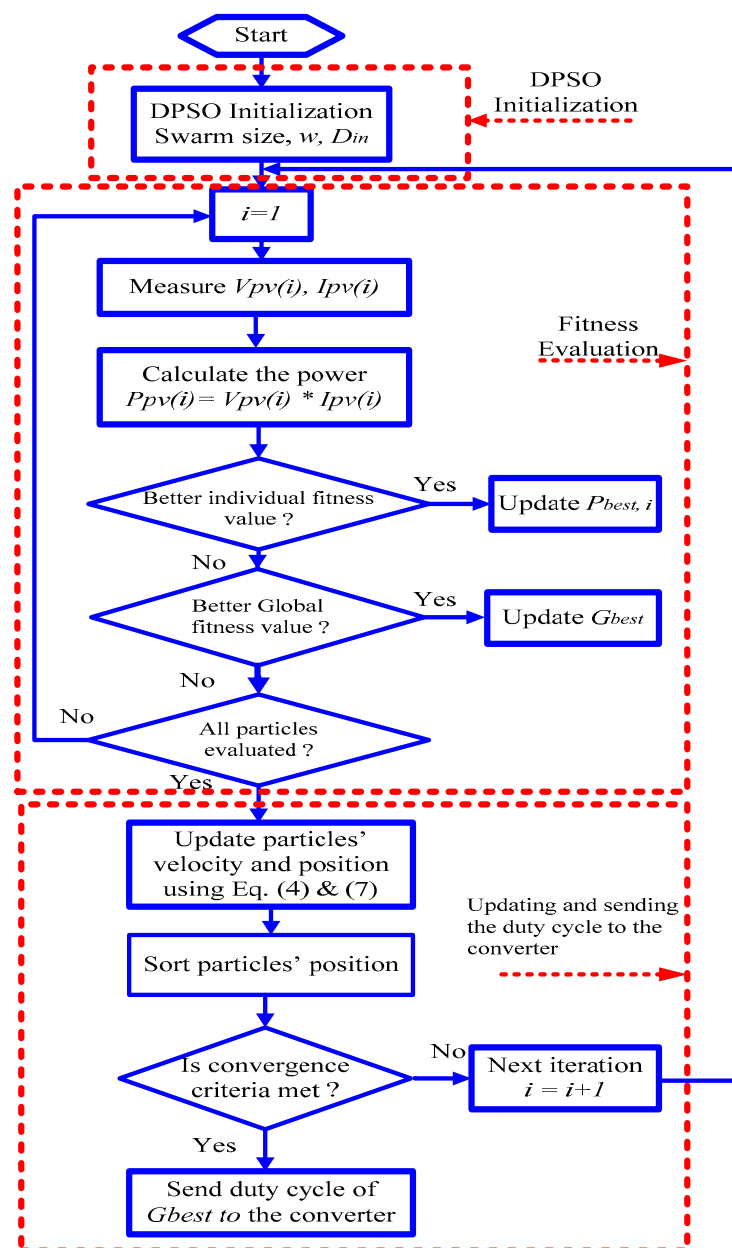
Start

DPSO Initialization

DPSO Initialization
Swarm size, $w$, $D_{in}$

$i=1$

Measure $Vpv(i)$, $Ipv(i)$

Fitness Evaluation

Calculate the power
$Ppv(i) = Vpv(i) * Ipv(i)$

Better individual fitness value ?

Yes

Update $P_{best, i}$

No

Better Global fitness value ?

Yes

Update $G_{best}$

No

No

All particles evaluated ?

Yes

Update particles' velocity and position using Eq. (4) & (7)

Updating and sending the duty cycle to the converter

Sort particles' position

Is convergence criteria met ?

No

Next iteration
$i = i+1$

Yes

Send duty cycle of $Gbest$ to the converter